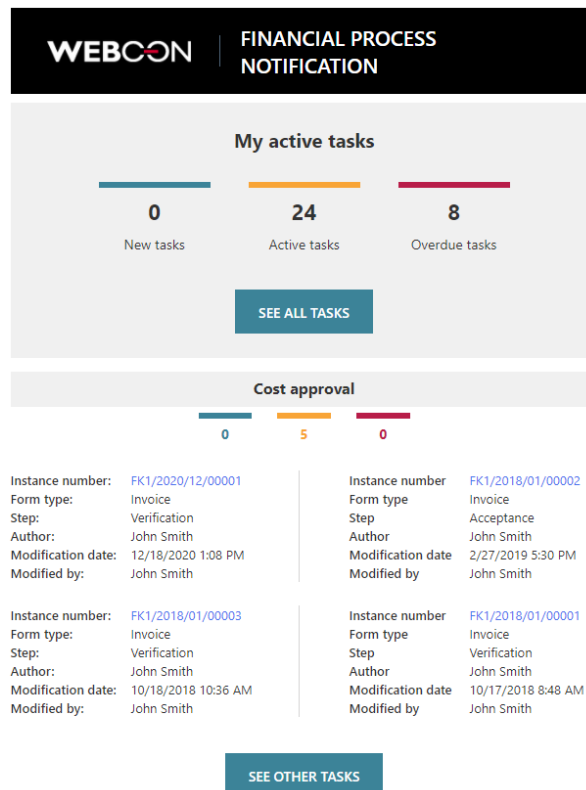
WEBCON | FINANCIAL PROCESS NOTIFICATION

My active tasks

0
New tasks

24
Active tasks

8
Overdue tasks

SEE ALL TASKS

Cost approval

0 5 0

Instance number: FK1/2020/12/00001
Form type: Invoice
Step: Verification
Author: John Smith
Modification date: 12/18/2020 1:08 PM
Modified by: John Smith

Instance number FK1/2018/01/00002
Form type Invoice
Step Acceptance
Author John Smith
Modification date 2/27/2019 5:30 PM
Modified by John Smith

Instance number: FK1/2018/01/00003
Form type: Invoice
Step: Verification
Author: John Smith
Modification date: 10/18/2018 10:36 AM
Modified by: John Smith

Instance number FK1/2018/01/00001
Form type Invoice
Step Verification
Author John Smith
Modification date 10/17/2018 8:48 AM
Modified by John Smith

SEE OTHER TASKS